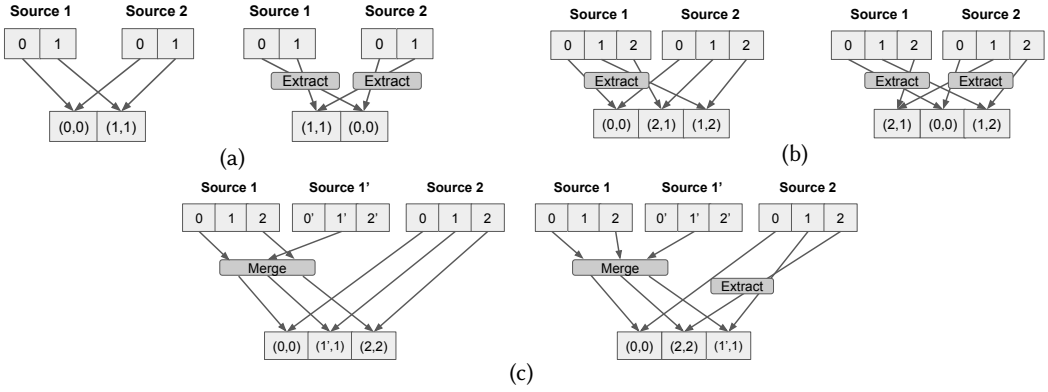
Source 1 Source 2
0 1 0 1
(0,0) (1,1)

Source 1 Source 2
0 1 0 1
Extract Extract
(1,1) (0,0)

(a)

Source 1 Source 2
0 1 2 0 1 2
Extract
(0,0) (2,1) (1,2)

Source 1 Source 2
0 1 2 0 1 2
Extract Extract
(2,1) (0,0) (1,2)

(b)

Source 1 Source 1' Source 2
0 1 2 0' 1' 2' 0 1 2
Merge
(0,0) (1',1) (2,2)

Source 1 Source 1' Source 2
0 1 2 0' 1' 2' 0 1 2
Merge
Extract
(0,0) (2,2) (1',1)

(c)